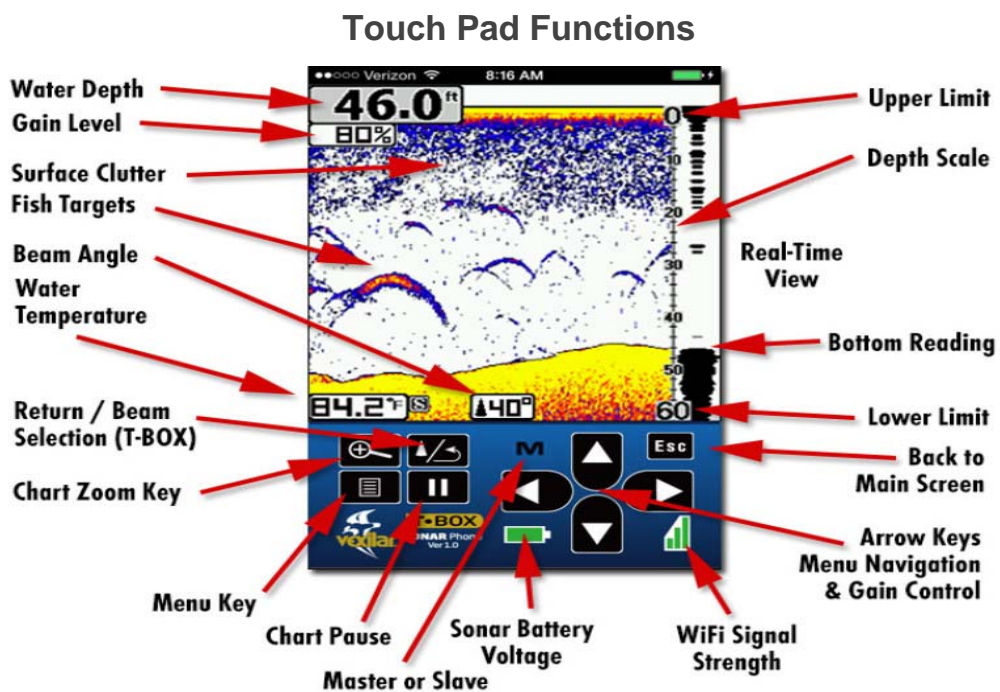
Touch Pad Functions

Water Depth
Gain Level
Surface Clutter
Fish Targets
Beam Angle
Water Temperature
Return / Beam Selection (T-BOX)
Chart Zoom Key
Menu Key
Chart Pause
Master or Slave
Sonar Battery Voltage
WiFi Signal Strength
Arrow Keys Menu Navigation & Gain Control
Back to Main Screen
Lower Limit
Bottom Reading
Real-Time View
Depth Scale
Upper Limit

●●○○○ Verizon 8:16 AM
46.0 ft
80%
0
10
20
30
40
50
60
84.2 °F S
40°
M
Esc
Vexilar
T-BOX
SONAR Phone
Ver 1.0